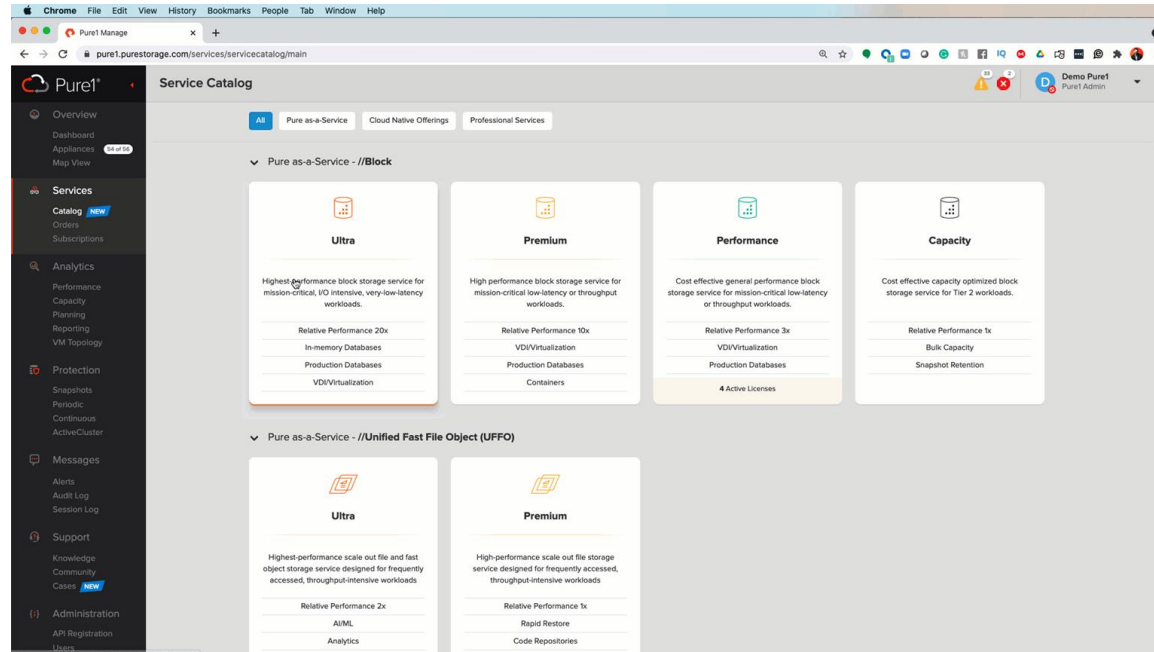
Chrome File Edit View History Bookmarks People Tab Window Help

Pure1 Manage

pure1.purestorage.com/services/servicecatalog/main

Pure1®

Service Catalog

33 2

Demo Pure1
Pure1 Admin

Overview
Dashboard
Appliances 54 of 56
Map View

Services
Catalog NEW
Orders
Subscriptions

Analytics
Performance
Capacity
Planning
Reporting
VM Topology

Protection
Snapshots
Periodic
Continuous
ActiveCluster

Messages
Alerts
Audit Log
Session Log

Support
Knowledge
Community
Cases NEW

Administration
API Registration
Users

All Pure as-a-Service Cloud Native Offerings Professional Services

Pure as-a-Service - //Block

Ultra

Highest-performance block storage service for mission-critical, I/O intensive, very-low-latency workloads.

Relative Performance 20x
In-memory Databases
Production Databases
VDI/Virtualization

Premium

High performance block storage service for mission-critical low-latency or throughput workloads.

Relative Performance 10x
VDI/Virtualization
Production Databases
Containers

Performance

Cost effective general performance block storage service for mission-critical low-latency or throughput workloads.

Relative Performance 3x
VDI/Virtualization
Production Databases
4 Active Licenses

Capacity

Cost effective capacity optimized block storage service for Tier 2 workloads.

Relative Performance 1x
Bulk Capacity
Snapshot Retention

Pure as-a-Service - //Unified Fast File Object (UFFO)

Ultra

Highest-performance scale out file and fast object storage service designed for frequently accessed, throughput-intensive workloads

Relative Performance 2x
AI/ML
Analytics

Premium

High-performance scale out file storage service designed for frequently accessed, throughput-intensive workloads

Relative Performance 1x
Rapid Restore
Code Repositories